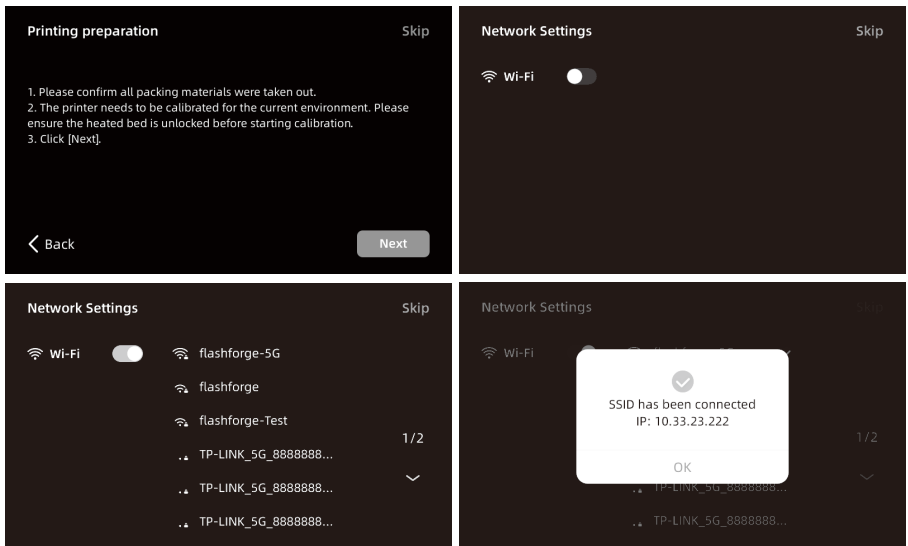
Printing preparation

Skip

1. Please confirm all packing materials were taken out.
2. The printer needs to be calibrated for the current environment. Please ensure the heated bed is unlocked before starting calibration.
3. Click [Next].

Back

Next

Network Settings

Skip

Wi-Fi

Network Settings

Skip

Wi-Fi

flashforge-5G

flashforge

flashforge-Test

TP-LINK_5G_8888888...

TP-LINK_5G_8888888...

TP-LINK_5G_8888888...

1/2

Network Settings

Skip

Wi-Fi

SSID has been connected
IP: 10.33.23.222

OK

1/2

TP-LINK_5G_8888888...

TP-LINK_5G_8888888...